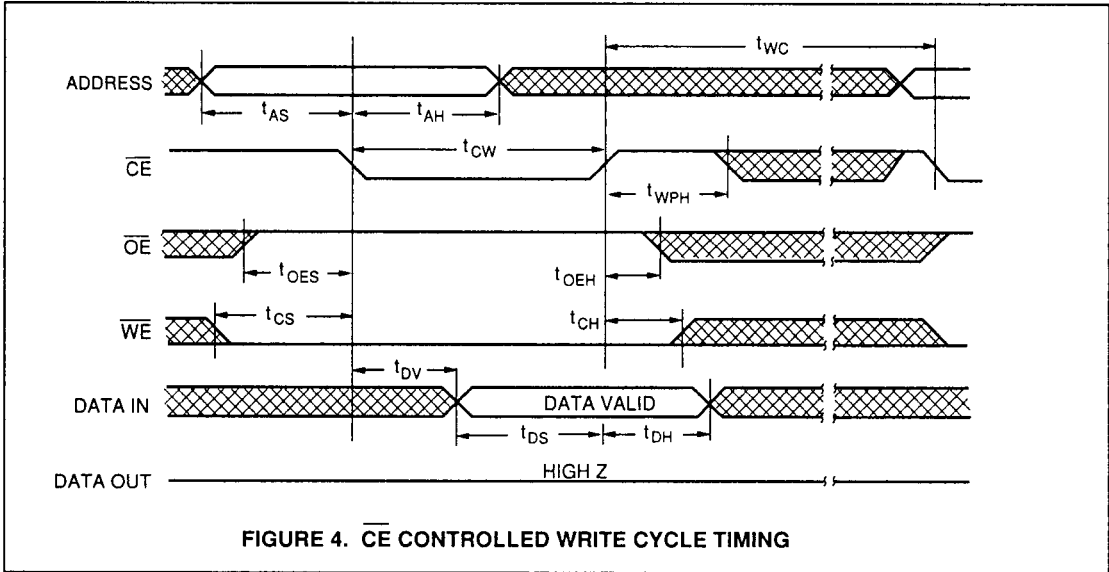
$t_{WC}$

ADDRESS

$t_{AS}$

$t_{AH}$

$\overline{CE}$

$t_{CW}$

$t_{WPH}$

$\overline{OE}$

$t_{OES}$

$t_{OEH}$

$\overline{WE}$

$t_{CS}$

$t_{CH}$

$t_{DV}$

DATA IN

DATA VALID

$t_{DS}$

$t_{DH}$

DATA OUT

HIGH Z

FIGURE 4. $\overline{CE}$ CONTROLLED WRITE CYCLE TIMING